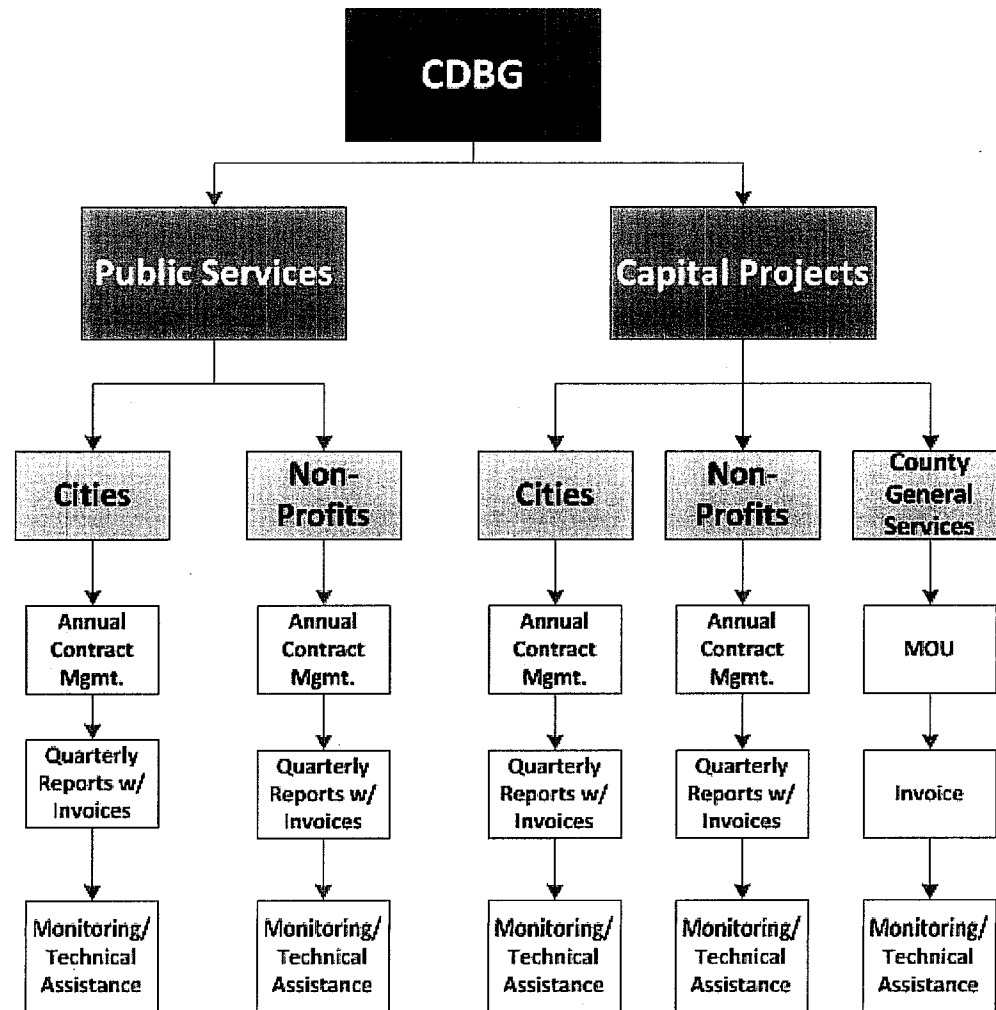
CDBG

Public Services

Capital Projects

Cities

Annual Contract Mgmt.

Quarterly Reports w/ Invoices

Monitoring/ Technical Assistance

Non-Profits

Annual Contract Mgmt.

Quarterly Reports w/ Invoices

Monitoring/ Technical Assistance

Cities

Annual Contract Mgmt.

Quarterly Reports w/ Invoices

Monitoring/ Technical Assistance

Non-Profits

Annual Contract Mgmt.

Quarterly Reports w/ Invoices

Monitoring/ Technical Assistance

County General Services

MOU

Invoice

Monitoring/ Technical Assistance